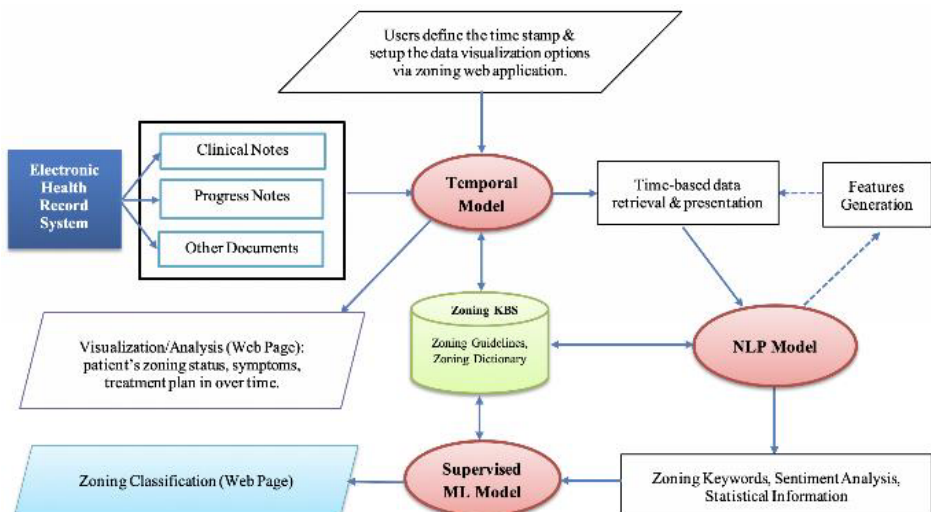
Users define the time stamp & setup the data visualization options via zoning web application.

Electronic Health Record System

Clinical Notes

Progress Notes

Other Documents

Temporal Model

Time-based data retrieval & presentation

Features Generation

Zoning KBS

Zoning Guidelines, Zoning Dictionary

Visualization/Analysis (Web Page): patient's zoning status, symptoms, treatment plan in over time.

NLP Model

Zoning Classification (Web Page)

Supervised ML Model

Zoning Keywords, Sentiment Analysis, Statistical Information